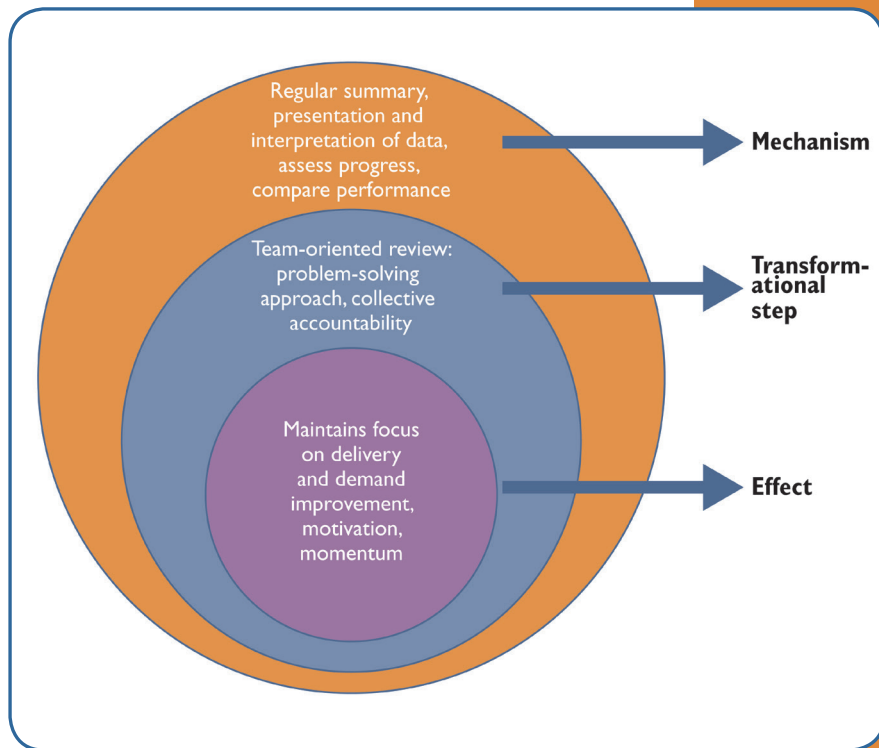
Regular summary, presentation and interpretation of data, assess progress, compare performance

Mechanism

Team-oriented review: problem-solving approach, collective accountability

Transformational step

Maintains focus on delivery and demand improvement, motivation, momentum

Effect